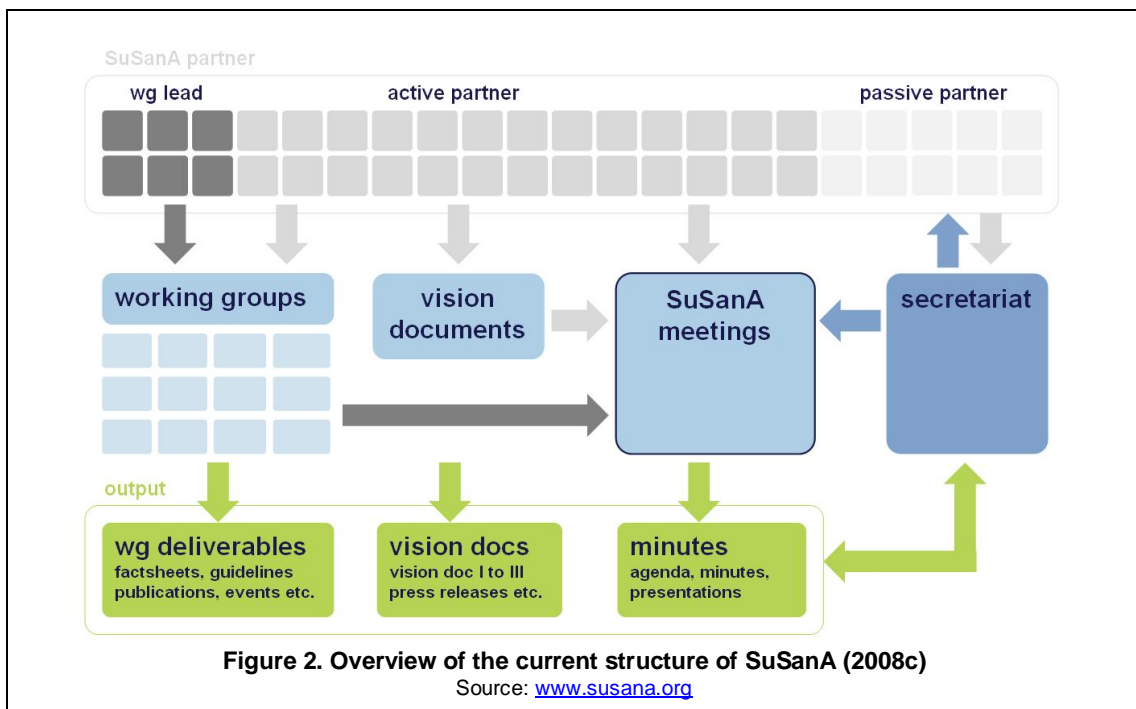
SuSanA partner

wg lead

active partner

passive partner

working groups

vision documents

SuSanA meetings

secretariat

output

wg deliverables
factsheets, guidelines
publications, events etc.

vision docs
vision doc I to III
press releases etc.

minutes
agenda, minutes,
presentations

**Figure 2. Overview of the current structure of SuSanA (2008c)**
Source: www.susana.org